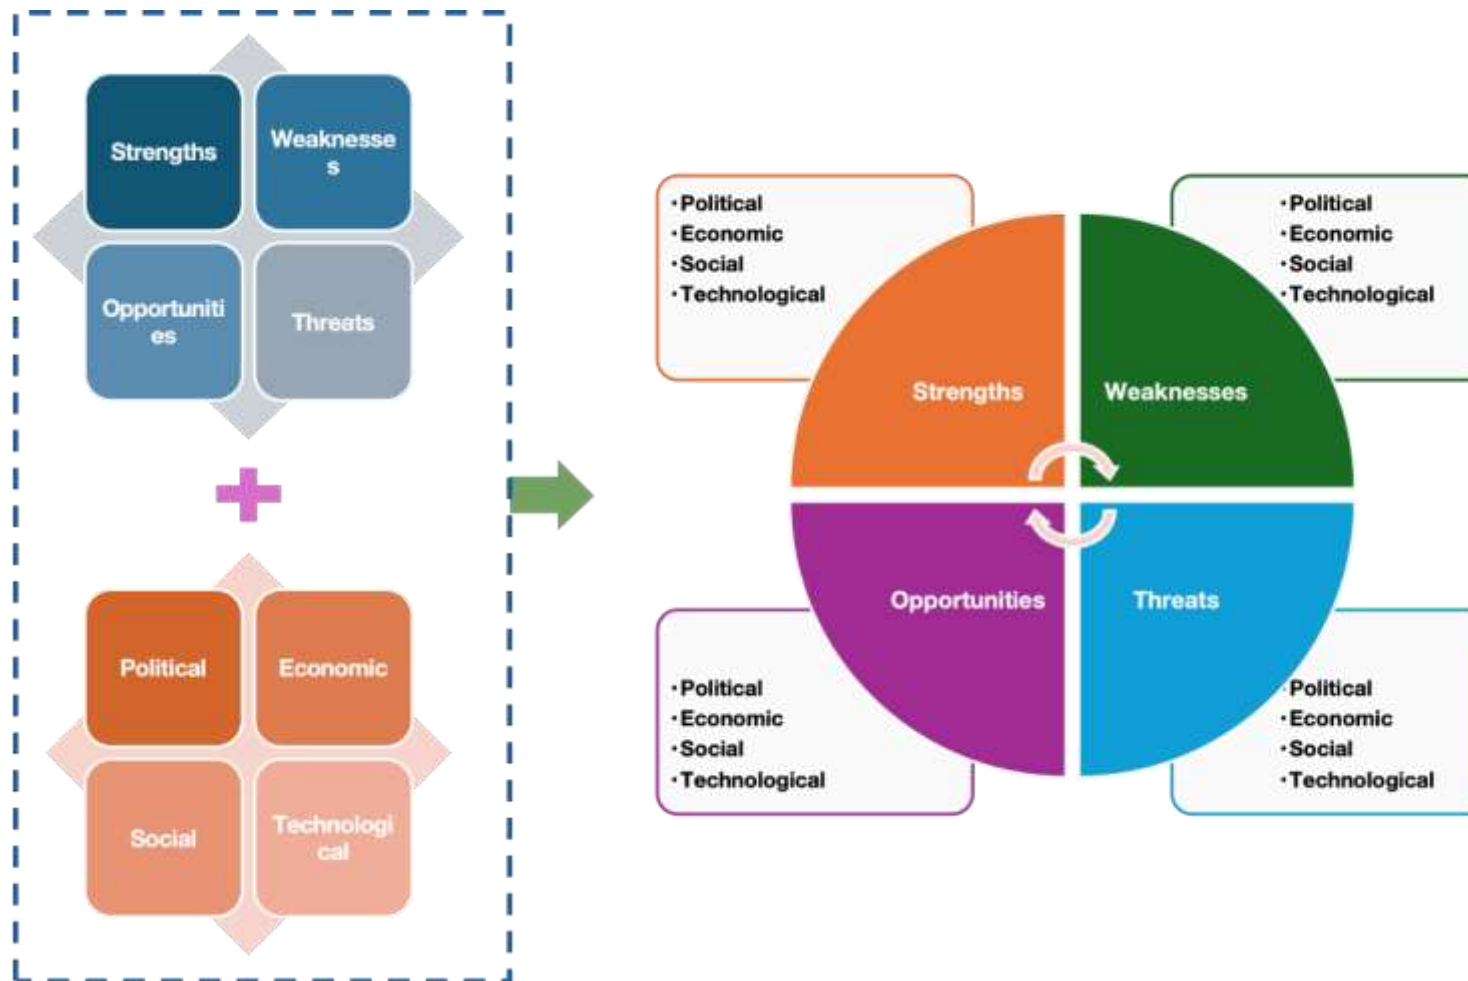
Strengths

Weaknesses

Opportunities

Threats

Political

Economic

Social

Technological

•Political
•Economic
•Social
•Technological

•Political
•Economic
•Social
•Technological

Strengths

Weaknesses

Opportunities

Threats

•Political
•Economic
•Social
•Technological

Political
•Economic
•Social
•Technological